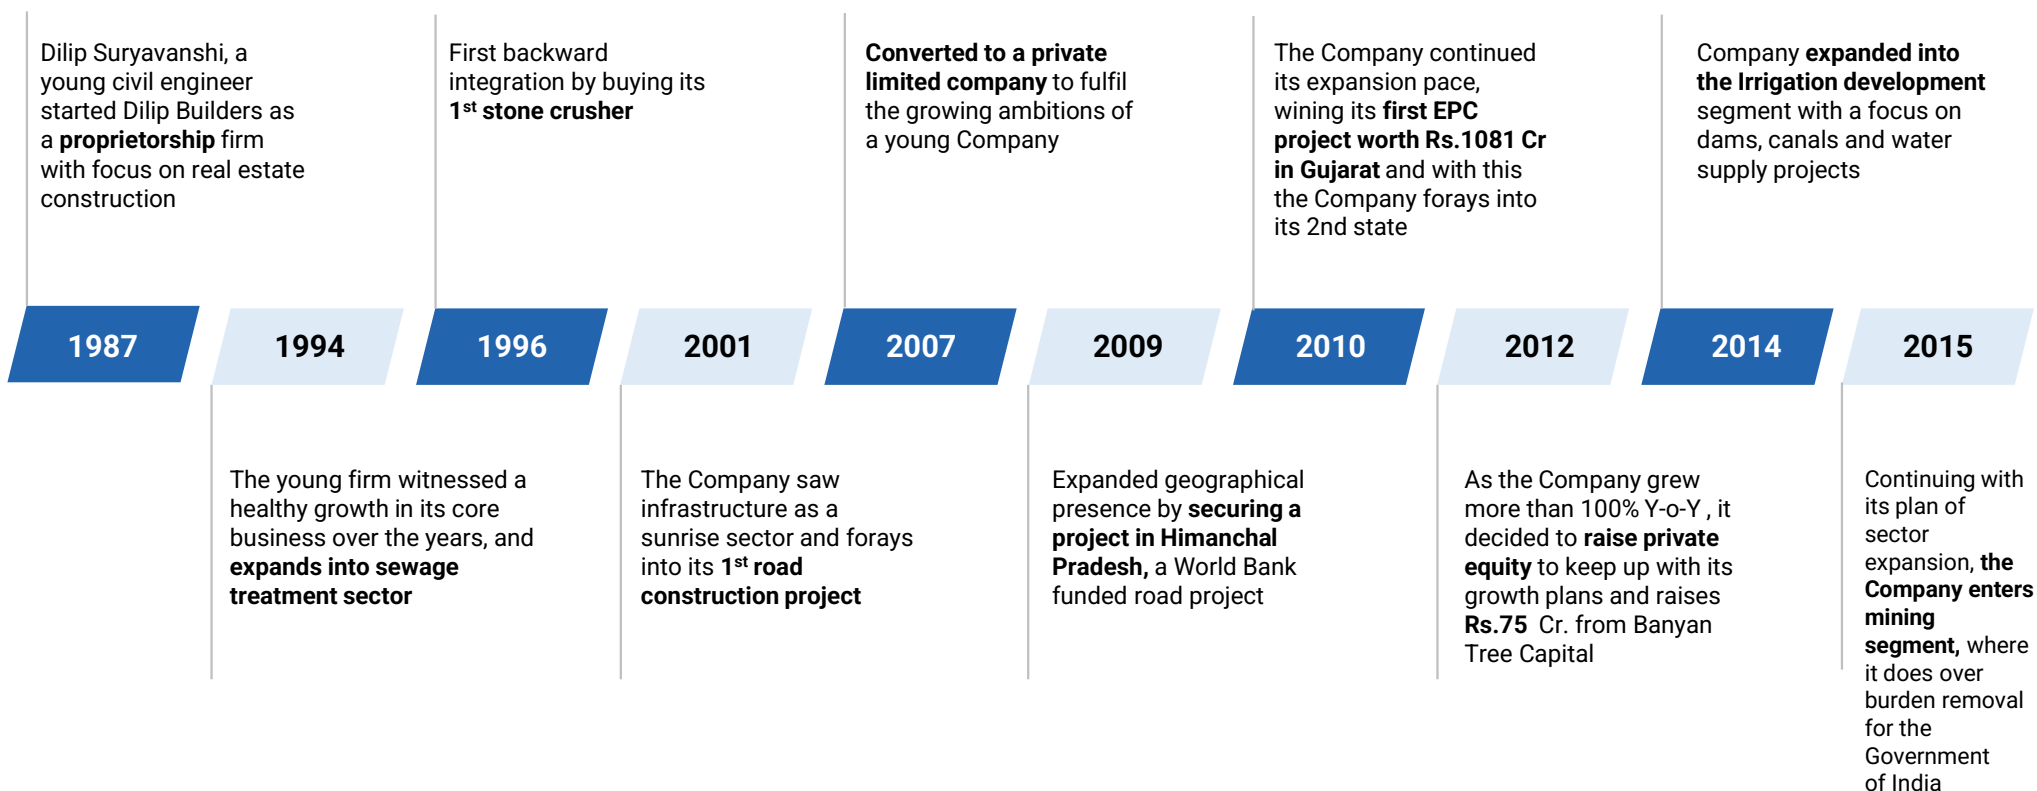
Dilip Suryavanshi, a young civil engineer started Dilip Builders as a proprietorship firm with focus on real estate construction

1987

1994

The young firm witnessed a healthy growth in its core business over the years, and expands into sewage treatment sector

First backward integration by buying its 1$^{st}$ stone crusher

1996

2001

The Company saw infrastructure as a sunrise sector and forays into its 1$^{st}$ road construction project

Converted to a private limited company to fulfil the growing ambitions of a young Company

2007

2009

Expanded geographical presence by securing a project in Himanchal Pradesh, a World Bank funded road project

The Company continued its expansion pace, wining its first EPC project worth Rs.1081 Cr in Gujarat and with this the Company forays into its 2nd state

2010

2012

As the Company grew more than 100% Y-o-Y , it decided to raise private equity to keep up with its growth plans and raises Rs.75 Cr. from Banyan Tree Capital

Company expanded into the Irrigation development segment with a focus on dams, canals and water supply projects

2014

2015

Continuing with its plan of sector expansion, the Company enters mining segment, where it does over burden removal for the Government of India